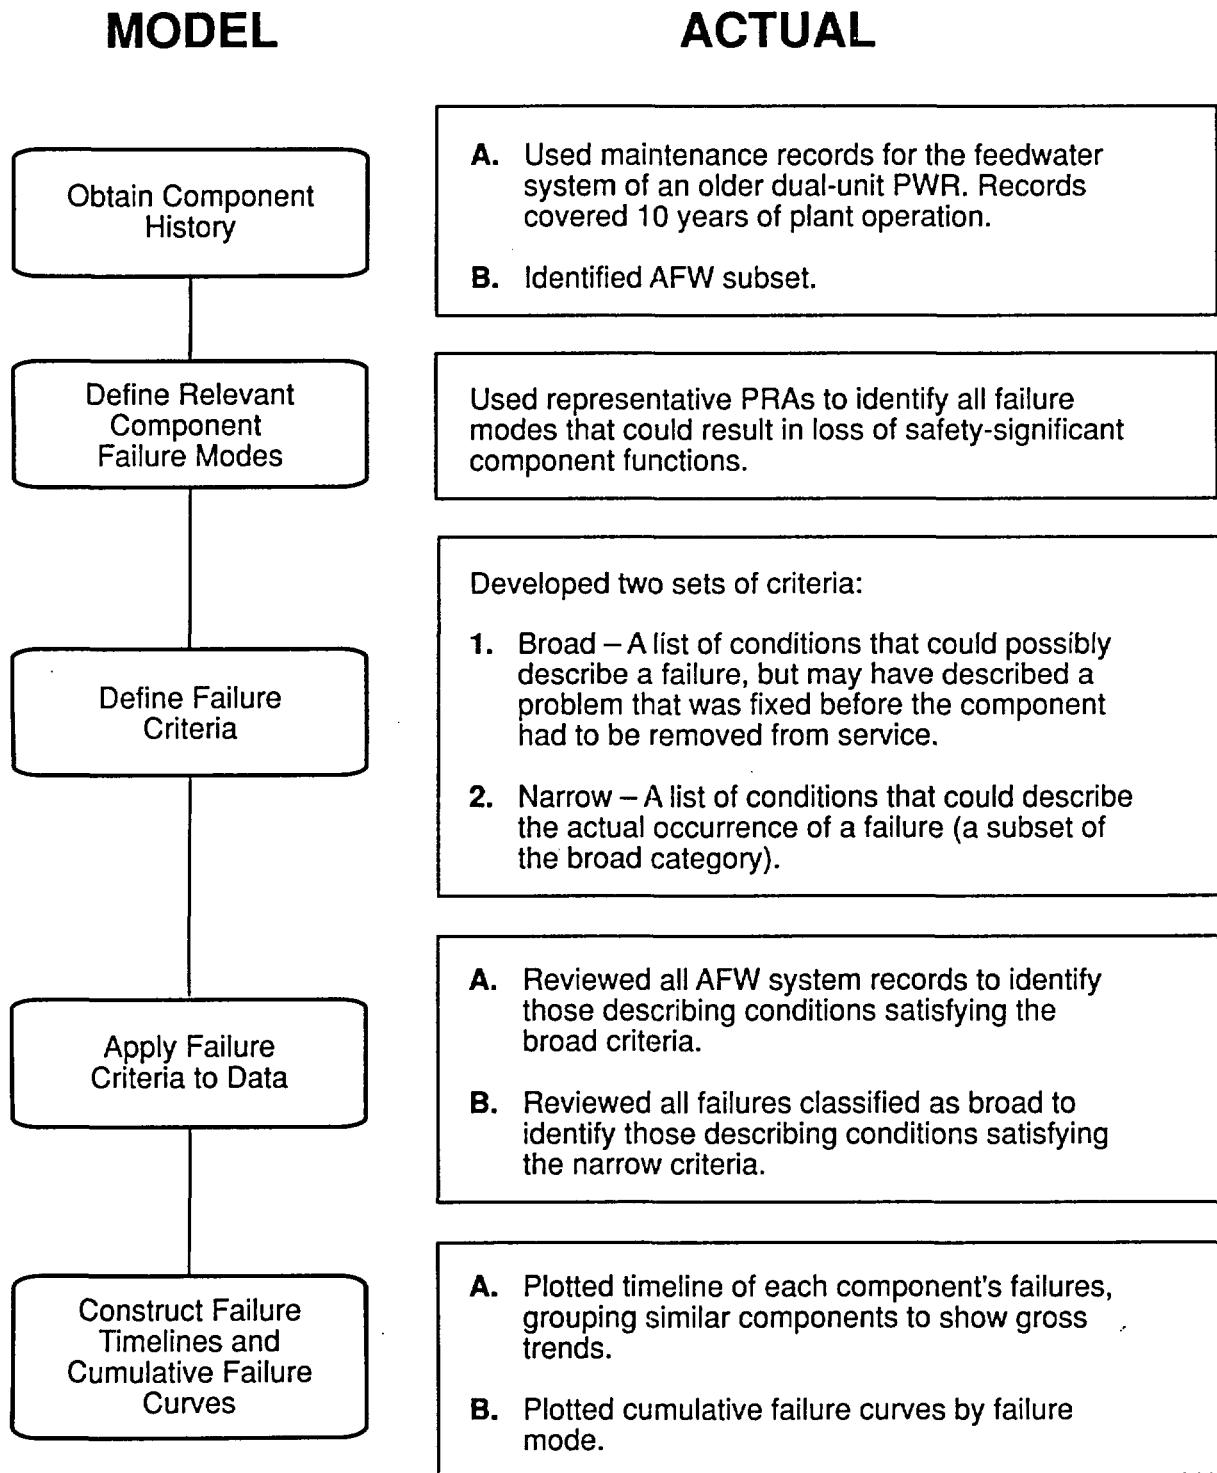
MODEL

ACTUAL

Obtain Component History

A. Used maintenance records for the feedwater system of an older dual-unit PWR. Records covered 10 years of plant operation.

B. Identified AFW subset.

Define Relevant Component Failure Modes

Used representative PRAs to identify all failure modes that could result in loss of safety-significant component functions.

Define Failure Criteria

Developed two sets of criteria:

1. Broad – A list of conditions that could possibly describe a failure, but may have described a problem that was fixed before the component had to be removed from service.

2. Narrow – A list of conditions that could describe the actual occurrence of a failure (a subset of the broad category).

Apply Failure Criteria to Data

A. Reviewed all AFW system records to identify those describing conditions satisfying the broad criteria.

B. Reviewed all failures classified as broad to identify those describing conditions satisfying the narrow criteria.

Construct Failure Timelines and Cumulative Failure Curves

A. Plotted timeline of each component's failures, grouping similar components to show gross trends.

B. Plotted cumulative failure curves by failure mode.